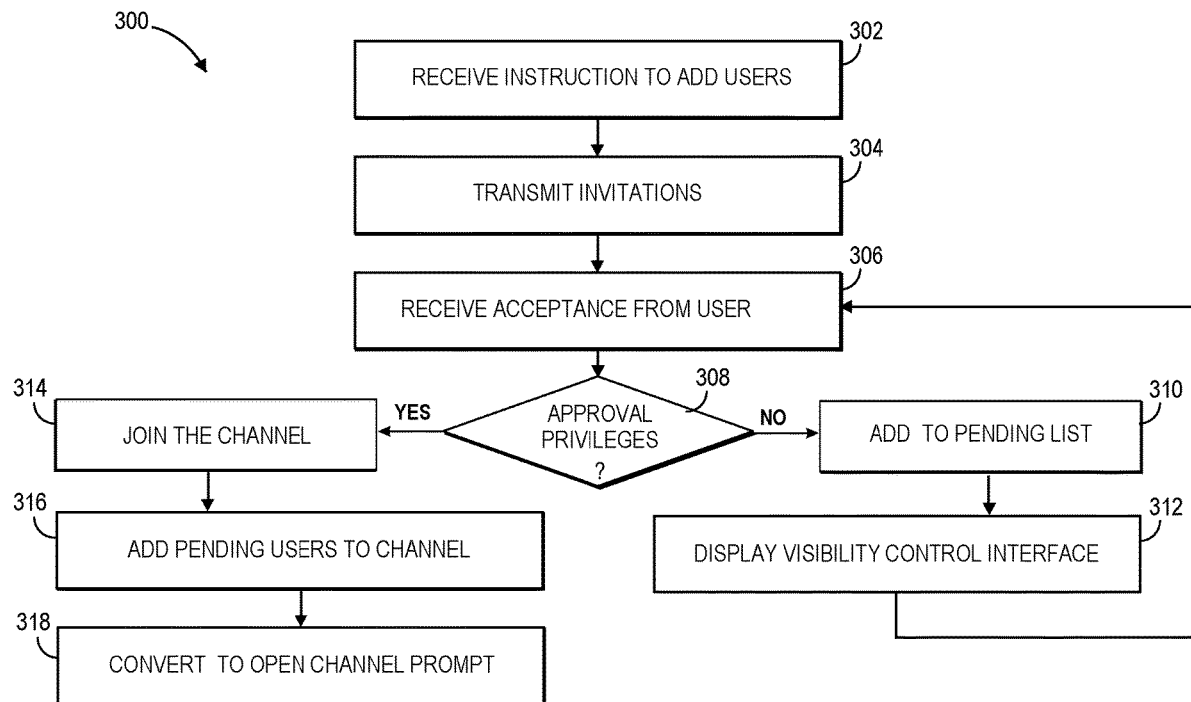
300

302
RECEIVE INSTRUCTION TO ADD USERS

304
TRANSMIT INVITATIONS

306
RECEIVE ACCEPTANCE FROM USER

308
APPROVAL PRIVILEGES ?

YES

NO

314
JOIN THE CHANNEL

310
ADD TO PENDING LIST

316
ADD PENDING USERS TO CHANNEL

312
DISPLAY VISIBILITY CONTROL INTERFACE

318
CONVERT TO OPEN CHANNEL PROMPT